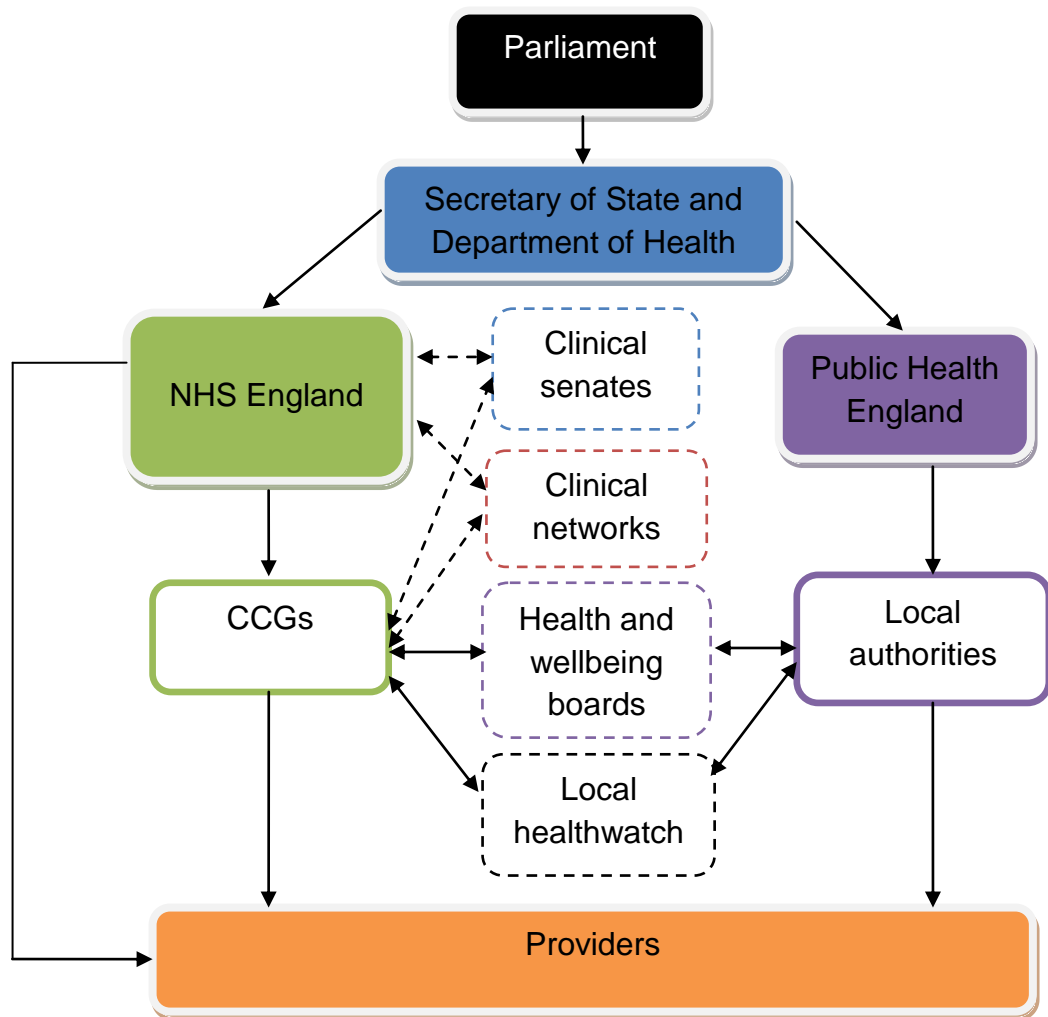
Parliament

Secretary of State and Department of Health

NHS England

Clinical senates

Public Health England

Clinical networks

CCGs

Health and wellbeing boards

Local authorities

Local healthwatch

Providers